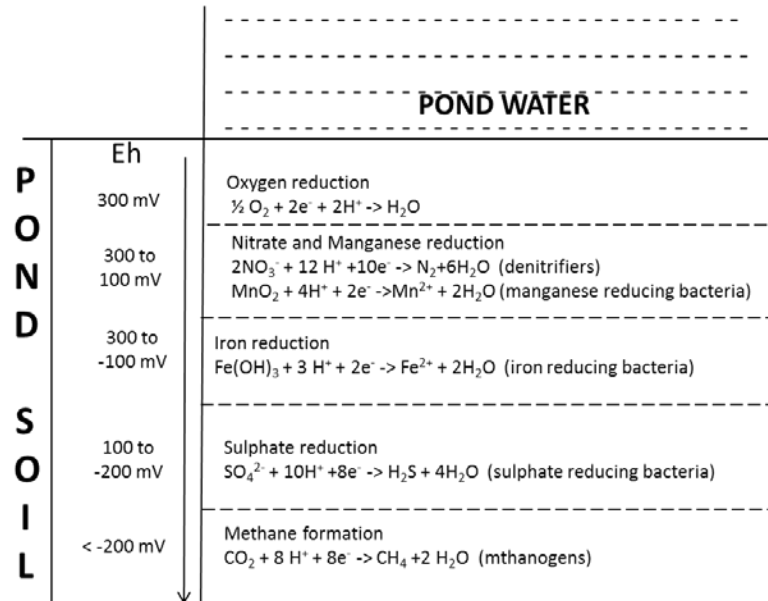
POND WATER

P O N D S O I L

Eh

300 mV

Oxygen reduction
$\frac{1}{2} O_2 + 2e^- + 2H^+ \rightarrow H_2O$

300 to 100 mV

Nitrate and Manganese reduction
$2NO_3^- + 12 H^+ + 10e^- \rightarrow N_2 + 6H_2O$ (denitrifiers)
$MnO_2 + 4H^+ + 2e^- \rightarrow Mn^{2+} + 2H_2O$ (manganese reducing bacteria)

300 to -100 mV

Iron reduction
$Fe(OH)_3 + 3 H^+ + 2e^- \rightarrow Fe^{2+} + 2H_2O$ (iron reducing bacteria)

100 to -200 mV

Sulphate reduction
$SO_4^{2-} + 10H^+ + 8e^- \rightarrow H_2S + 4H_2O$ (sulphate reducing bacteria)

< -200 mV

Methane formation
$CO_2 + 8 H^+ + 8e^- \rightarrow CH_4 + 2 H_2O$ (mthanogens)